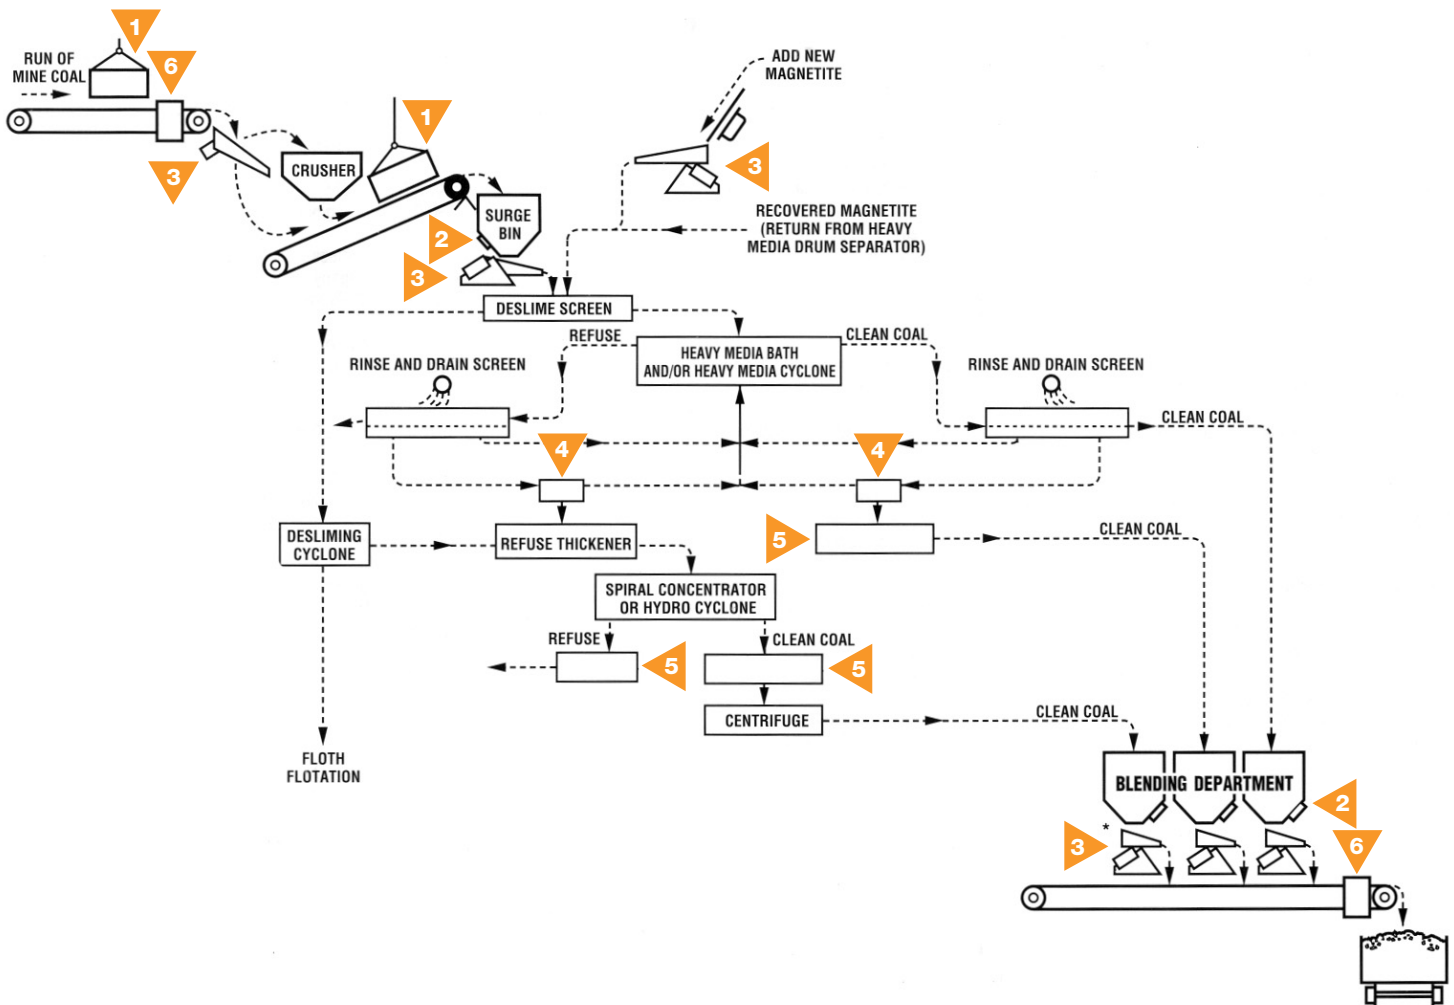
1
6
RUN OF MINE COAL
3
CRUSHER
1
SURGE BIN
2
3
ADD NEW MAGNETITE
3
RECOVERED MAGNETITE (RETURN FROM HEAVY MEDIA DRUM SEPARATOR)
DESLIME SCREEN
REFUSE
HEAVY MEDIA BATH AND/OR HEAVY MEDIA CYCLONE
CLEAN COAL
RINSE AND DRAIN SCREEN
RINSE AND DRAIN SCREEN
CLEAN COAL
4
4
DESLIMING CYCLONE
REFUSE THICKENER
5
CLEAN COAL
SPIRAL CONCENTRATOR OR HYDRO CYCLONE
REFUSE
5
CLEAN COAL
5
CENTRIFUGE
CLEAN COAL
FLOTH FLOTATION
BLENDING DEPARTMENT
2
*
3
6